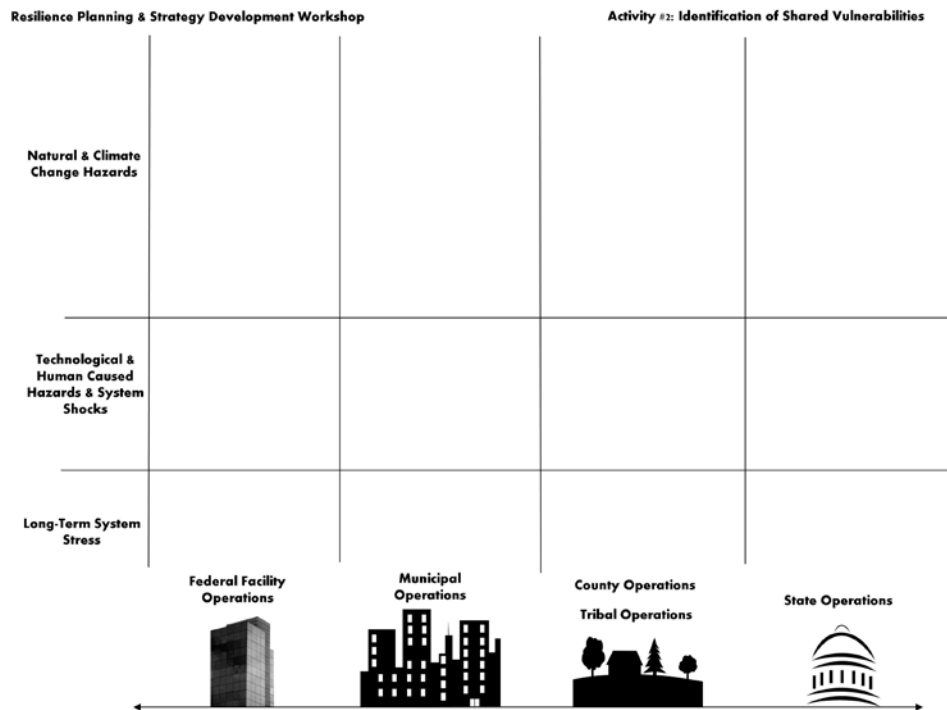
Resilience Planning & Strategy Development Workshop

Activity #2: Identification of Shared Vulnerabilities

| | | | | |
|---|---|---|---|---|
| Natural & Climate Change Hazards | | | | |
| Technological & Human Caused Hazards & System Shocks | | | | |
| Long-Term System Stress | | | | |
| | Federal Facility Operations | Municipal Operations | County Operations Tribal Operations | State Operations |